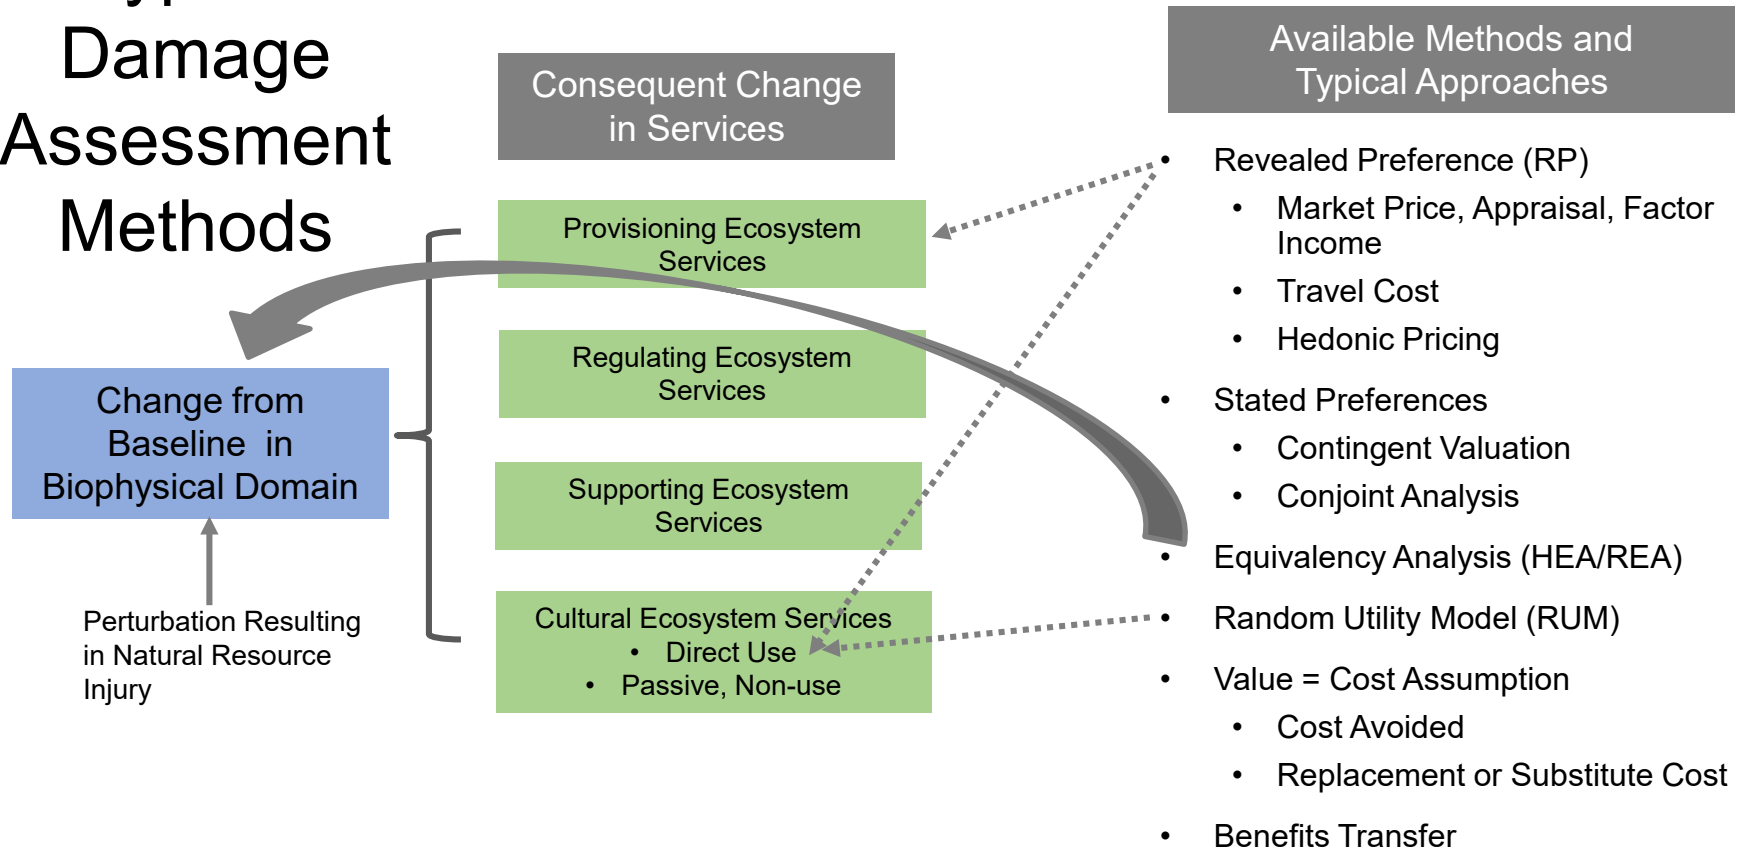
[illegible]
Damage
Assessment
Methods

Consequent Change in Services

Available Methods and Typical Approaches

Provisioning Ecosystem Services

Regulating Ecosystem Services

Supporting Ecosystem Services

Cultural Ecosystem Services
- Direct Use
- Passive, Non-use

Change from Baseline in Biophysical Domain

Perturbation Resulting in Natural Resource Injury

- Revealed Preference (RP)
  - Market Price, Appraisal, Factor Income
  - Travel Cost
  - Hedonic Pricing
- Stated Preferences
  - Contingent Valuation
  - Conjoint Analysis
- Equivalency Analysis (HEA/REA)
- Random Utility Model (RUM)
- Value = Cost Assumption
  - Cost Avoided
  - Replacement or Substitute Cost
- Benefits Transfer